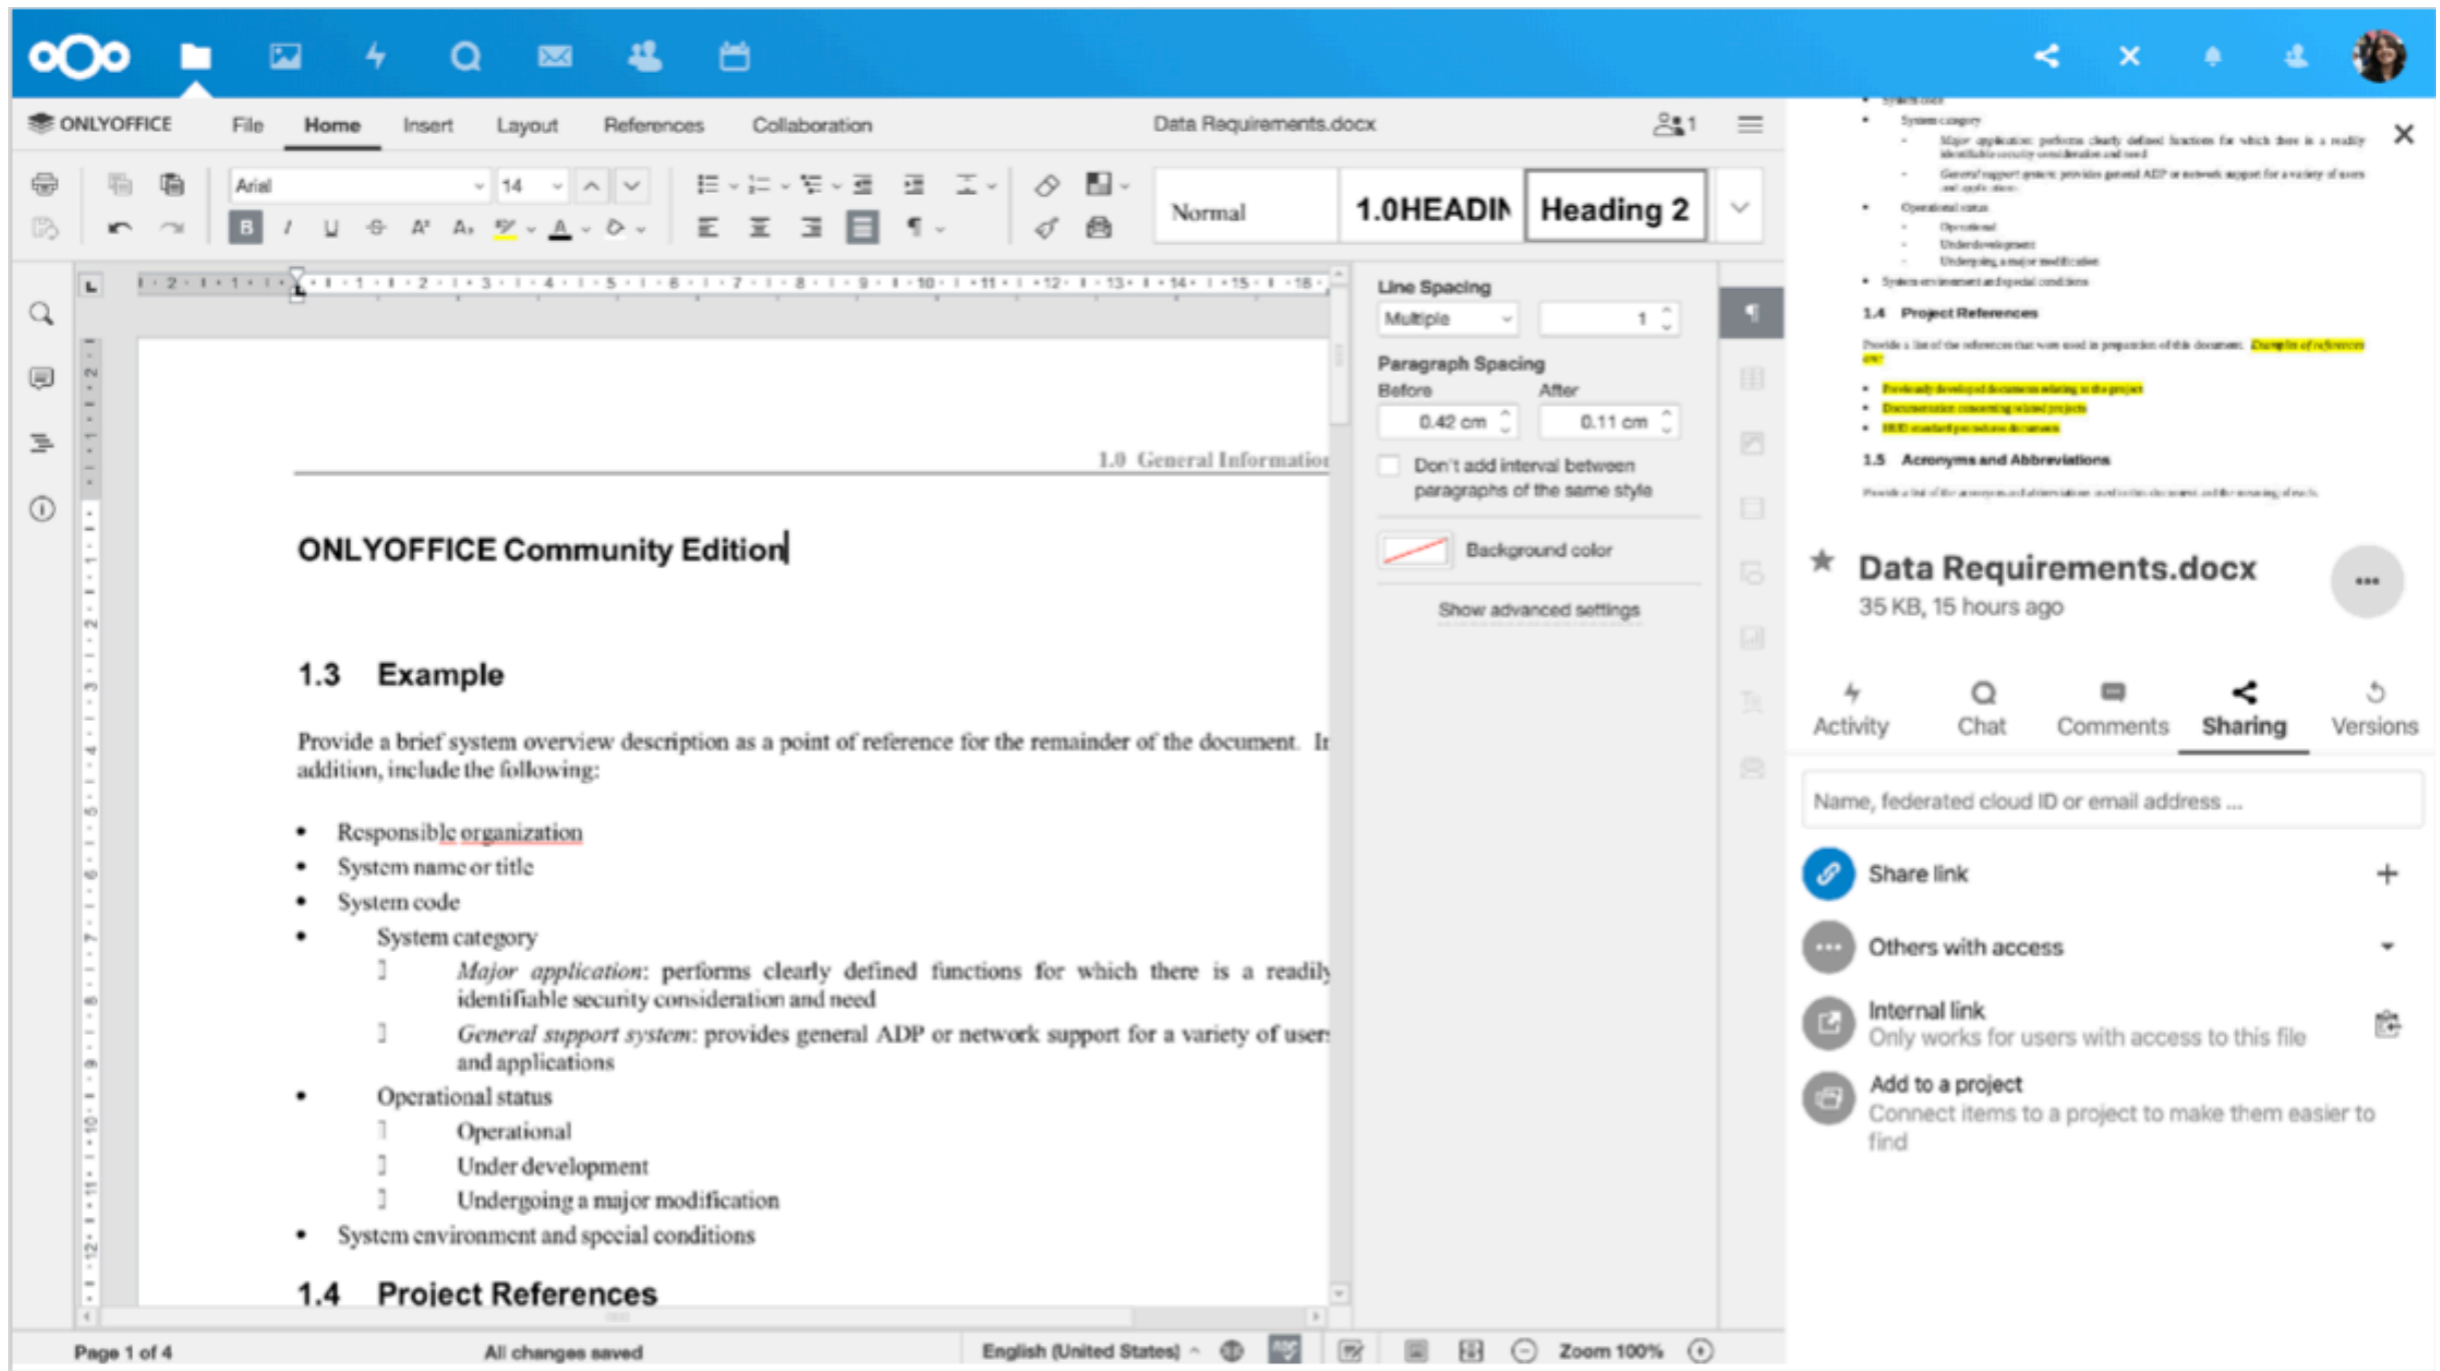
ONLYOFFICE File Home Insert Layout References Collaboration Data Requirements.docx 1

Arial 14

Normal 1.0HEADIN Heading 2

1.0 General Information

ONLYOFFICE Community Edition

1.3 Example

Provide a brief system overview description as a point of reference for the remainder of the document. In addition, include the following:

- Responsible organization
- System name or title
- System code
- System category
  - *Major application*: performs clearly defined functions for which there is a readily identifiable security consideration and need
  - *General support system*: provides general ADP or network support for a variety of users and applications
- Operational status
  - Operational
  - Under development
  - Undergoing a major modification
- System environment and special conditions

1.4 Project References

Line Spacing
Multiple 1
Paragraph Spacing
Before After
0.42 cm 0.11 cm
Don't add interval between paragraphs of the same style
Background color
Show advanced settings

Page 1 of 4 All changes saved English (United States) Zoom 100%

1.4 Project References
1.5 Acronyms and Abbreviations

Data Requirements.docx
35 KB, 15 hours ago

Activity Chat Comments Sharing Versions

Name, federated cloud ID or email address ...

Share link
Others with access
Internal link
Only works for users with access to this file
Add to a project
Connect items to a project to make them easier to find